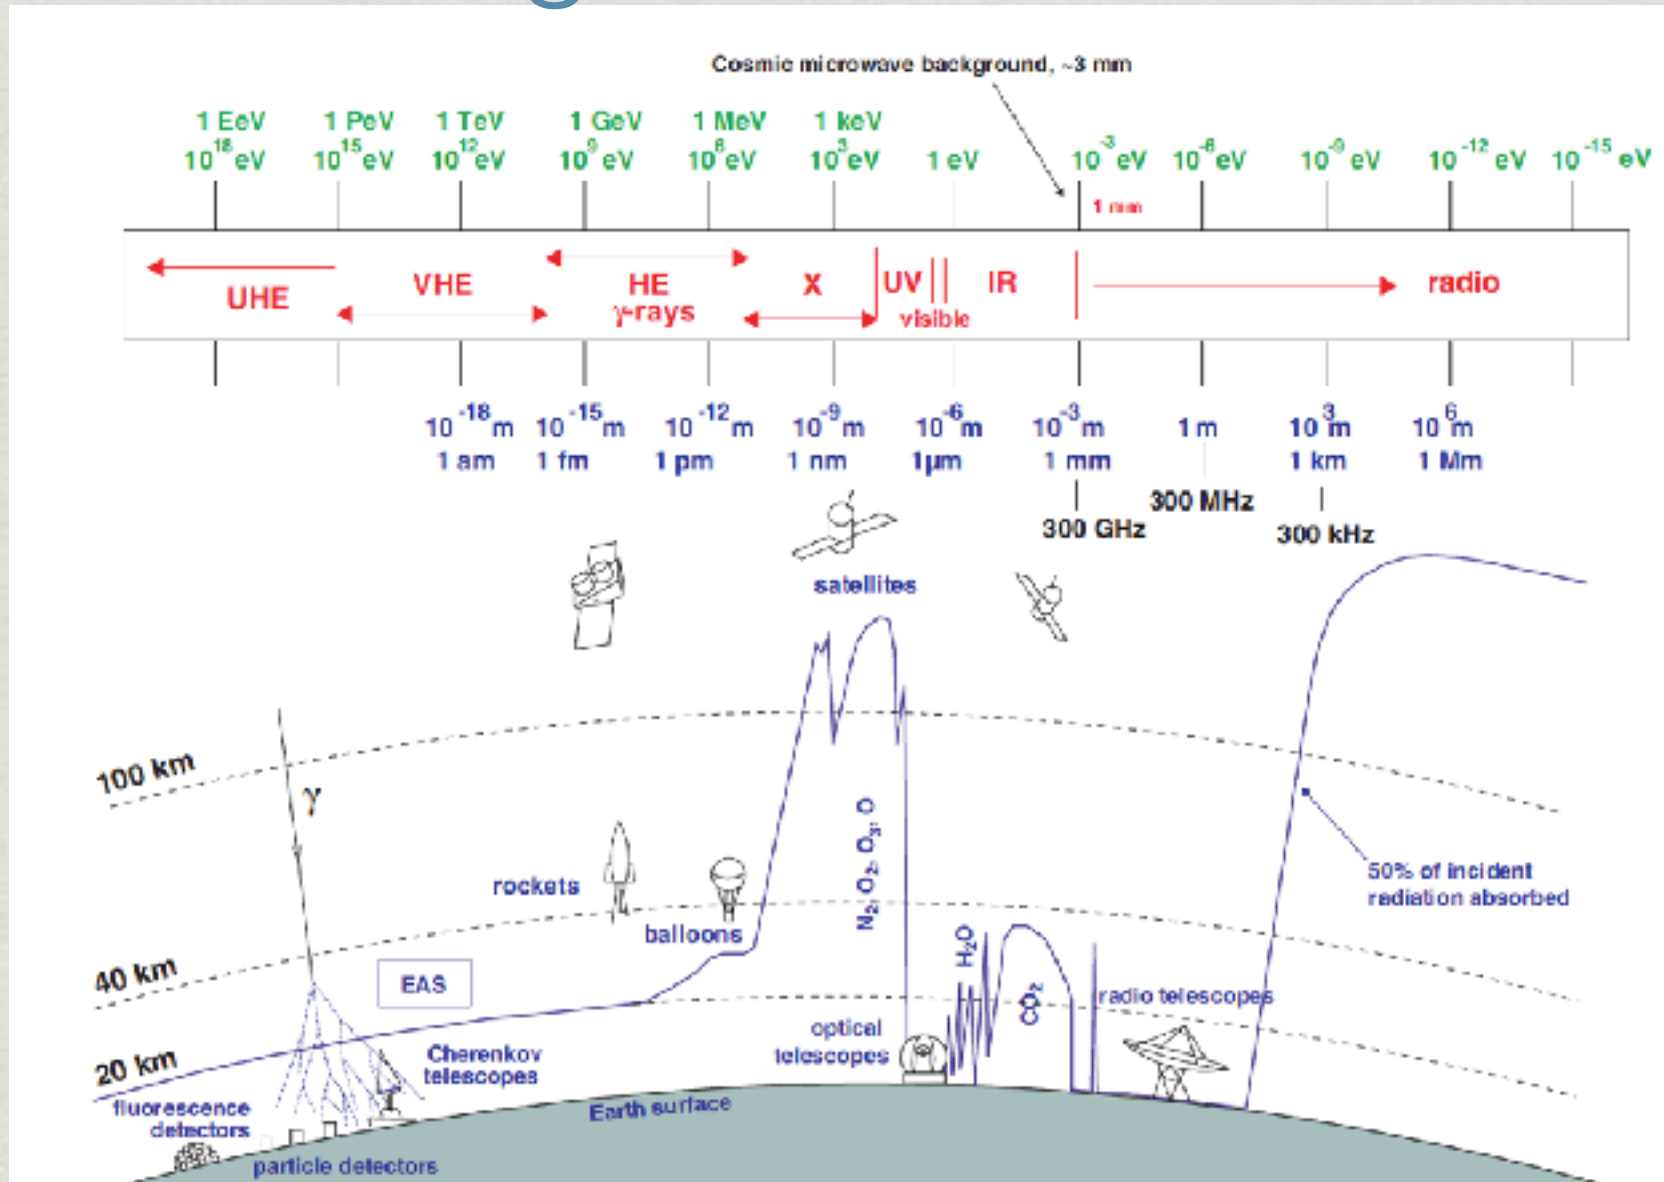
Cosmic microwave background, ~3 mm

1 EeV $10^{18}$ eV
1 PeV $10^{15}$ eV
1 TeV $10^{12}$ eV
1 GeV $10^{9}$ eV
1 MeV $10^{6}$ eV
1 keV $10^{3}$ eV
1 eV
$10^{-3}$ eV
$10^{-6}$ eV
$10^{-9}$ eV
$10^{-12}$ eV
$10^{-15}$ eV

1 mm

UHE
VHE
HE
γ-rays
X
UV
visible
IR
radio

$10^{-18}$ m
1 am
$10^{-15}$ m
1 fm
$10^{-12}$ m
1 pm
$10^{-9}$ m
1 nm
$10^{-6}$ m
1μm
$10^{-3}$ m
1 mm
1 m
$10^{3}$ m
1 km
$10^{6}$ m
1 Mm

300 GHz
300 MHz
300 kHz

satellites
100 km
γ
rockets
balloons
$N_2, O_2, O_3, O$
$H_2O$
$CO_2$
50% of incident radiation absorbed
40 km
EAS
radio telescopes
optical telescopes
20 km
Cherenkov telescopes
fluorescence detectors
Earth surface
particle detectors